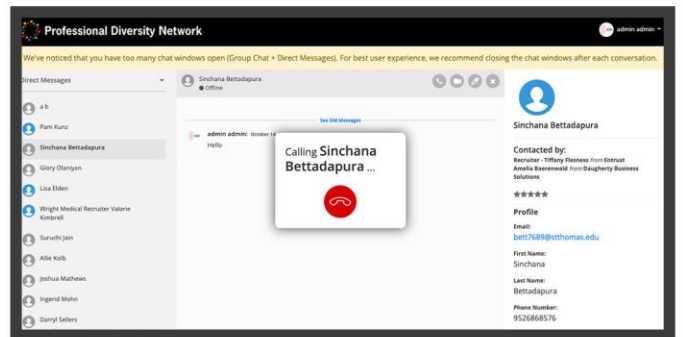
Professional Diversity Network

admin admin

We've noticed that you have too many chat windows open (Group Chat + Direct Messages). For best user experience, we recommend closing the chat windows after each conversation.

Direct Messages

a b

Pam Kunz

Sinchana Bettadapura

Glory Olaniyan

Lisa Elden

Wright Medical Recruiter Valorie Kimbrell

Suruchi Jain

Allie Kolb

Joshua Mathews

Ingerid Mohn

Darryl Sellers

Sinchana Bettadapura
Offline

See Old Messages

admin admin: October 14
Hello

Calling Sinchana Bettadapura ...

Sinchana Bettadapura

Contacted by:
Recruiter - Tiffany Flesness from Entrust
Amelia Baerenwald from Daugherty Business Solutions

Profile

Email:
bett7689@stthomas.edu

First Name:
Sinchana

Last Name:
Bettadapura

Phone Number:
9526868576